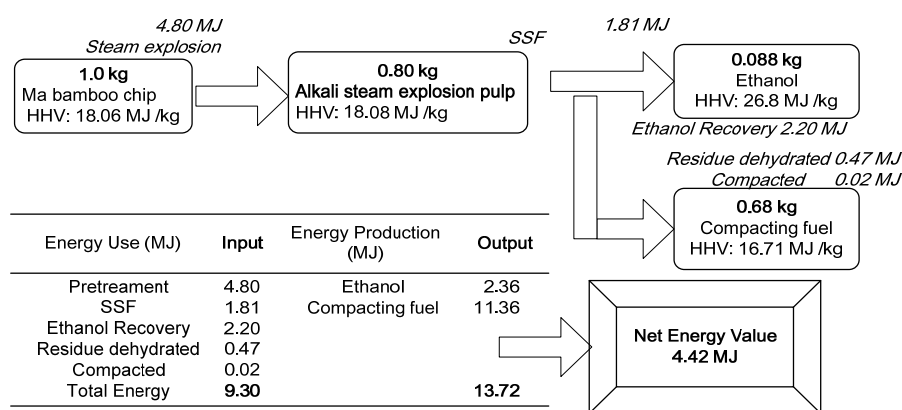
4.80 MJ
Steam explosion

1.0 kg
Ma bamboo chip
HHV: 18.06 MJ /kg

SSF

0.80 kg
Alkali steam explosion pulp
HHV: 18.08 MJ /kg

1.81 MJ

0.088 kg
Ethanol
HHV: 26.8 MJ /kg

Ethanol Recovery 2.20 MJ

Residue dehydrated 0.47 MJ
Compacted 0.02 MJ

0.68 kg
Compacting fuel
HHV: 16.71 MJ /kg

| Energy Use (MJ) | Input | Energy Production (MJ) | Output |
|---|---|---|---|
| Pretreament | 4.80 | Ethanol | 2.36 |
| SSF | 1.81 | Compacting fuel | 11.36 |
| Ethanol Recovery | 2.20 | | |
| Residue dehydrated | 0.47 | | |
| Compacted | 0.02 | | |
| Total Energy | 9.30 | | 13.72 |

Net Energy Value
4.42 MJ